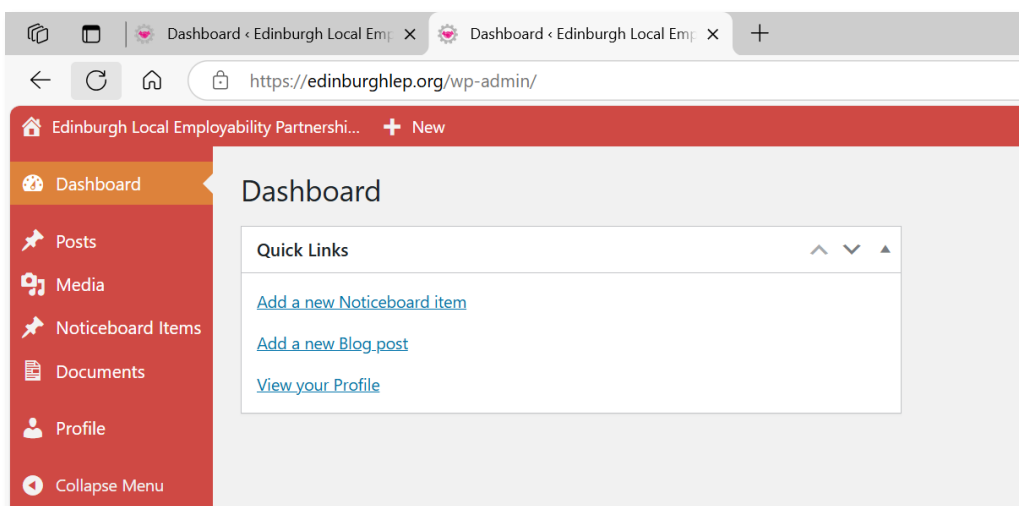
Dashboard ‹ Edinburgh Local Emp ×
Dashboard ‹ Edinburgh Local Emp ×
+
https://edinburghlep.org/wp-admin/

Edinburgh Local Employability Partnershi... + New

Dashboard
Posts
Media
Noticeboard Items
Documents
Profile
Collapse Menu

Dashboard

Quick Links

Add a new Noticeboard item

Add a new Blog post

View your Profile